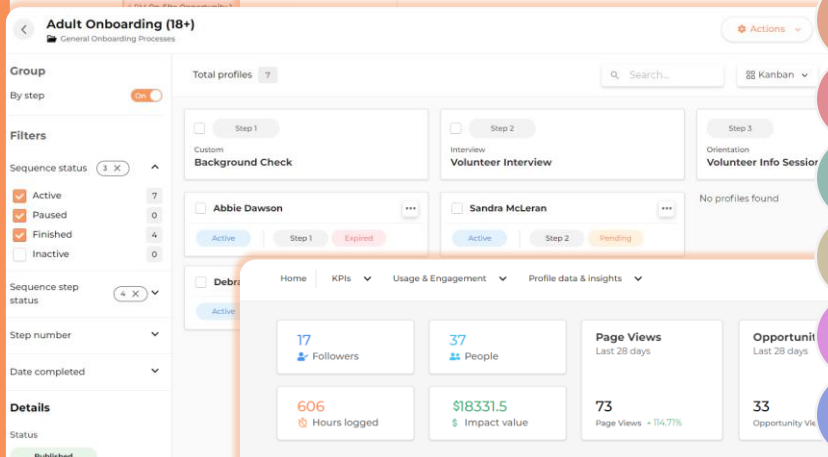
Adult Onboarding (18+)
General Onboarding Processes

Actions

Group
By step On

Filters
Sequence status 3
Active 7
Paused 0
Finished 4
Inactive 0

Sequence step status 4

Step number

Date completed

Details
Status
Published

Total profiles 7

Search...

Kanban

Step 1
Custom
Background Check

Step 2
Interview
Volunteer Interview

Step 3
Orientation
Volunteer Info Session

No profiles found

Abbie Dawson
Active Step 1 Expired

Sandra McLeran
Active Step 2 Pending

Debra
Active

Home KPIs Usage & Engagement Profile data & insights

17
Followers

37
People

Page Views
Last 28 days

Opportunit
Last 28 days

606
Hours logged

$18331.5
Impact value

73
Page Views + 114.71%

33
Opportunity Vie